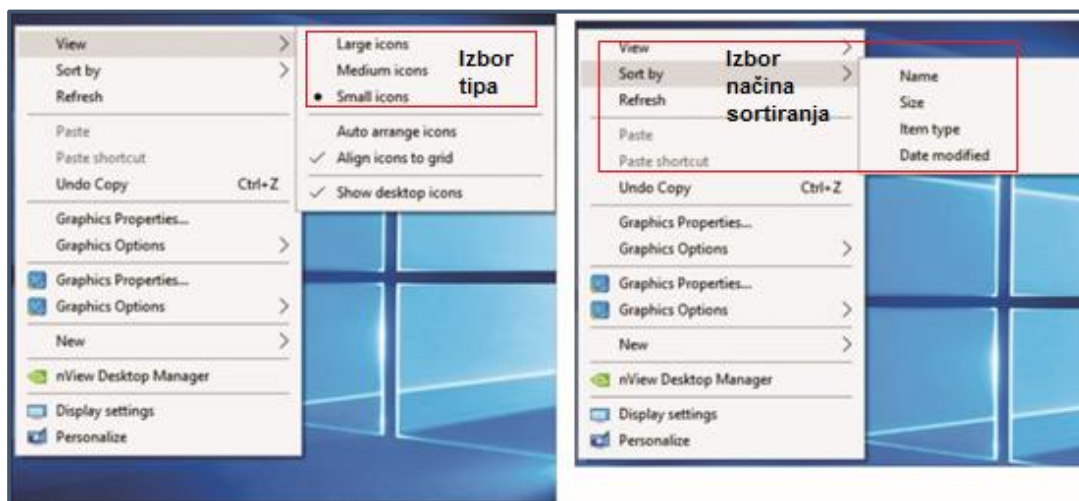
View
Sort by
Refresh
Paste
Paste shortcut
Undo Copy Ctrl+Z
Graphics Properties...
Graphics Options
Graphics Properties...
Graphics Options
New
nView Desktop Manager
Display settings
Personalize

Large icons
Medium icons
Small icons
Izbor tipa
Auto arrange icons
Align icons to grid
Show desktop icons

View
Sort by
Refresh
Izbor načina sortiranja
Paste
Paste shortcut
Undo Copy Ctrl+Z
Graphics Properties...
Graphics Options
Graphics Properties...
Graphics Options
New
nView Desktop Manager
Display settings
Personalize

Name
Size
Item type
Date modified